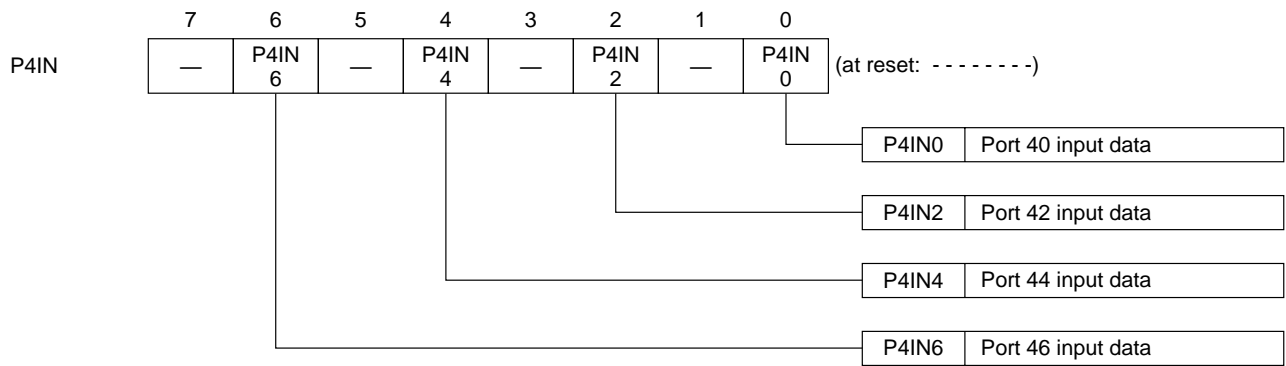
P4IN

| 7 | 6 | 5 | 4 | 3 | 2 | 1 | 0 |
|---|---|---|---|---|---|---|---|
| — | P4IN 6 | — | P4IN 4 | — | P4IN 2 | — | P4IN 0 |

(at reset: - - - - - - - -)

| P4IN0 | Port 40 input data |
|---|---|

| P4IN2 | Port 42 input data |
|---|---|

| P4IN4 | Port 44 input data |
|---|---|

| P4IN6 | Port 46 input data |
|---|---|